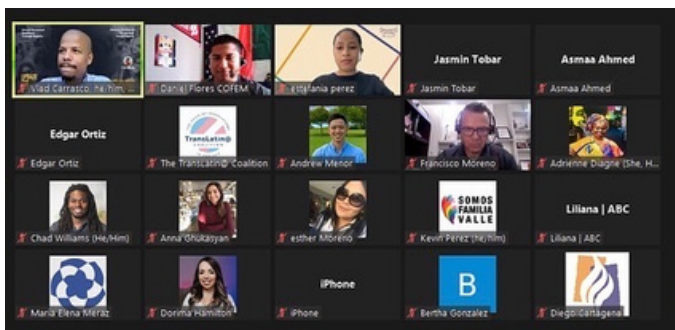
Vlad Carrasco, (he/him)...

Daniel Flores COFEM

estefania perez

Jasmin Tobar

Jasmin Tobar

Asmaa Ahmed

Asmaa Ahmed

Edgar Ortiz

Edgar Ortiz

TransLatin@ COALITION

The TransLatin@ Coalition

Andrew Menor

Francisco Moreno

Adrienne Diagne (She, H...

Chad Williams (He/Him)

Anna Ghukasyan

esther Moreno

SOMOS FAMILIA VALLE

Kevin Perez (he/him)

Liliana | ABC

Liliana | ABC

Maria Elena Meraz

Dorima Hamilton

iPhone

iPhone

B

Bertha Gonzalez

Diego Cartagena